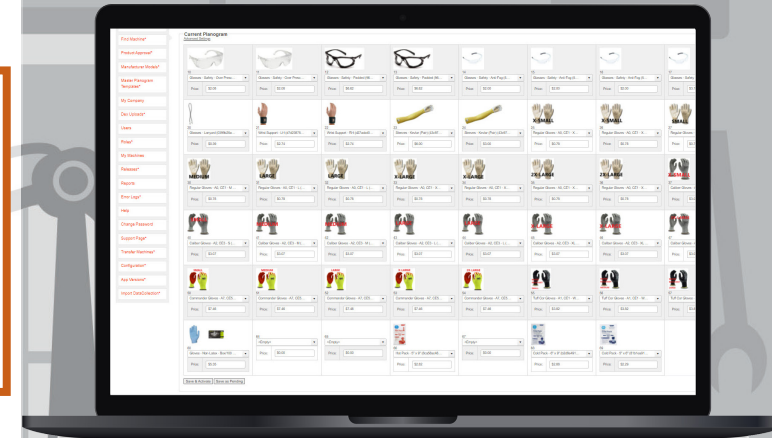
Find Machine*
Product Approve*
Manufacturer Models*
Master Planogram Templates*
My Company
Dex Uploads*
Users
Roles*
My Machines
Releases*
Reports
Error Logs*
Help
Change Password
Support Page*
Transfer Machines*
Configuration*
Axe Versions*
Import DataCollection*

Current Planogram
Advanced Settings

Glasses - Safety - Clear Prote... Price $3.50
Glasses - Safety - Clear Prote... Price $3.50
Glasses - Safety - Padded (Bl... Price $8.50
Glasses - Safety - Padded (Bl... Price $8.50
Glasses - Safety - Anti Fog (B... Price $3.50
Glasses - Safety - Anti Fog (B... Price $3.50
Glasses - Safety - Anti Fog (B... Price $3.50
Glasses - Safe...

Glasses - Lanyard (GRN&Bla... Price $0.50
Wrist Support - LH (47323875... Price $2.72
Wrist Support - RH (47xxxx... Price $2.74
Sleeves - Kevlar (Pair) (2431... Price $6.00
Sleeves - Kevlar (Pair) (2431... Price $3.63
X-SMALL Regular Gloves - XS, CE1 - X... Price $0.78
X-SMALL Regular Gloves - XS, CE1 - X... Price $0.78
SMALL Regular Gloves -...

MEDIUM Regular Gloves - M, CE1 - M... Price $0.78
LARGE Regular Gloves - XL, CE1 - L... Price $0.78
LARGE Regular Gloves - XL, CE1 - L... Price $0.78
X-LARGE Regular Gloves - XL, CE1 - X... Price $0.78
X-LARGE Regular Gloves - XL, CE1 - X... Price $0.78
2X-LARGE Regular Gloves - XL, CE1 - X... Price $0.78
2X-LARGE Regular Gloves - XL, CE1 - X... Price $0.78
Cotton Gloves -...

Cotton Gloves - A2, CE3 - S... Price $3.67
Cotton Gloves - A2, CE3 - M... Price $3.67
Cotton Gloves - A2, CE3 - M... Price $3.67
Cotton Gloves - A2, CE3 - L... Price $3.67
Cotton Gloves - A2, CE3 - L... Price $3.67
Cotton Gloves - A2, CE3 - XL... Price $3.67
Cotton Gloves - A2, CE3 - XL... Price $3.67
Cotton Gloves -...

Commander Gloves - A7, CE3... Price $7.46
Commander Gloves - A7, CE3... Price $7.46
Commander Gloves - A7, CE3... Price $7.46
Commander Gloves - A7, CE3... Price $7.46
Commander Gloves - A7, CE3... Price $7.46
Tuff Cut Gloves - A1, CE1 - M... Price $3.60
Tuff Cut Gloves - A1, CE1 - M... Price $3.60
Tuff Cut Gloves...

Gloves - Nitri Latex - Blue 50... Price $3.50
<Empty> Price $0.00
<Empty> Price $0.00
Hot Pack - 5" x 9" (SnapMax... Price $2.50
<Empty> Price $0.00
Cold Pack - 6" x 9" (InstaMax... Price $2.50
Cold Pack - 6" x 9" (InstaMax... Price $2.50

Save & Activate | Save as Pending